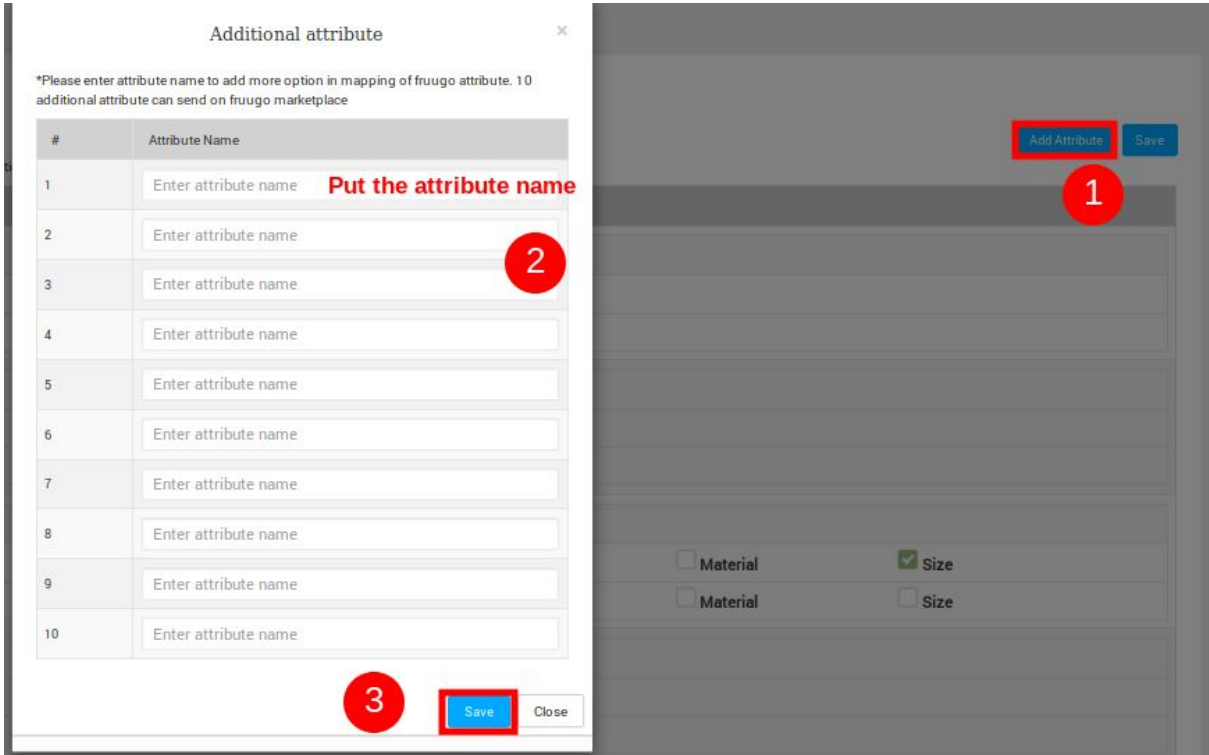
Additional attribute

×

*Please enter attribute name to add more option in mapping of fruugo attribute. 10 additional attribute can send on fruugo marketplace

| # | Attribute Name |
|---|---|
| 1 | Enter attribute name |
| 2 | Enter attribute name |
| 3 | Enter attribute name |
| 4 | Enter attribute name |
| 5 | Enter attribute name |
| 6 | Enter attribute name |
| 7 | Enter attribute name |
| 8 | Enter attribute name |
| 9 | Enter attribute name |
| 10 | Enter attribute name |

Put the attribute name

2

3

Save

Close

Add Attribute

Save

1

Material

Size

Material

Size